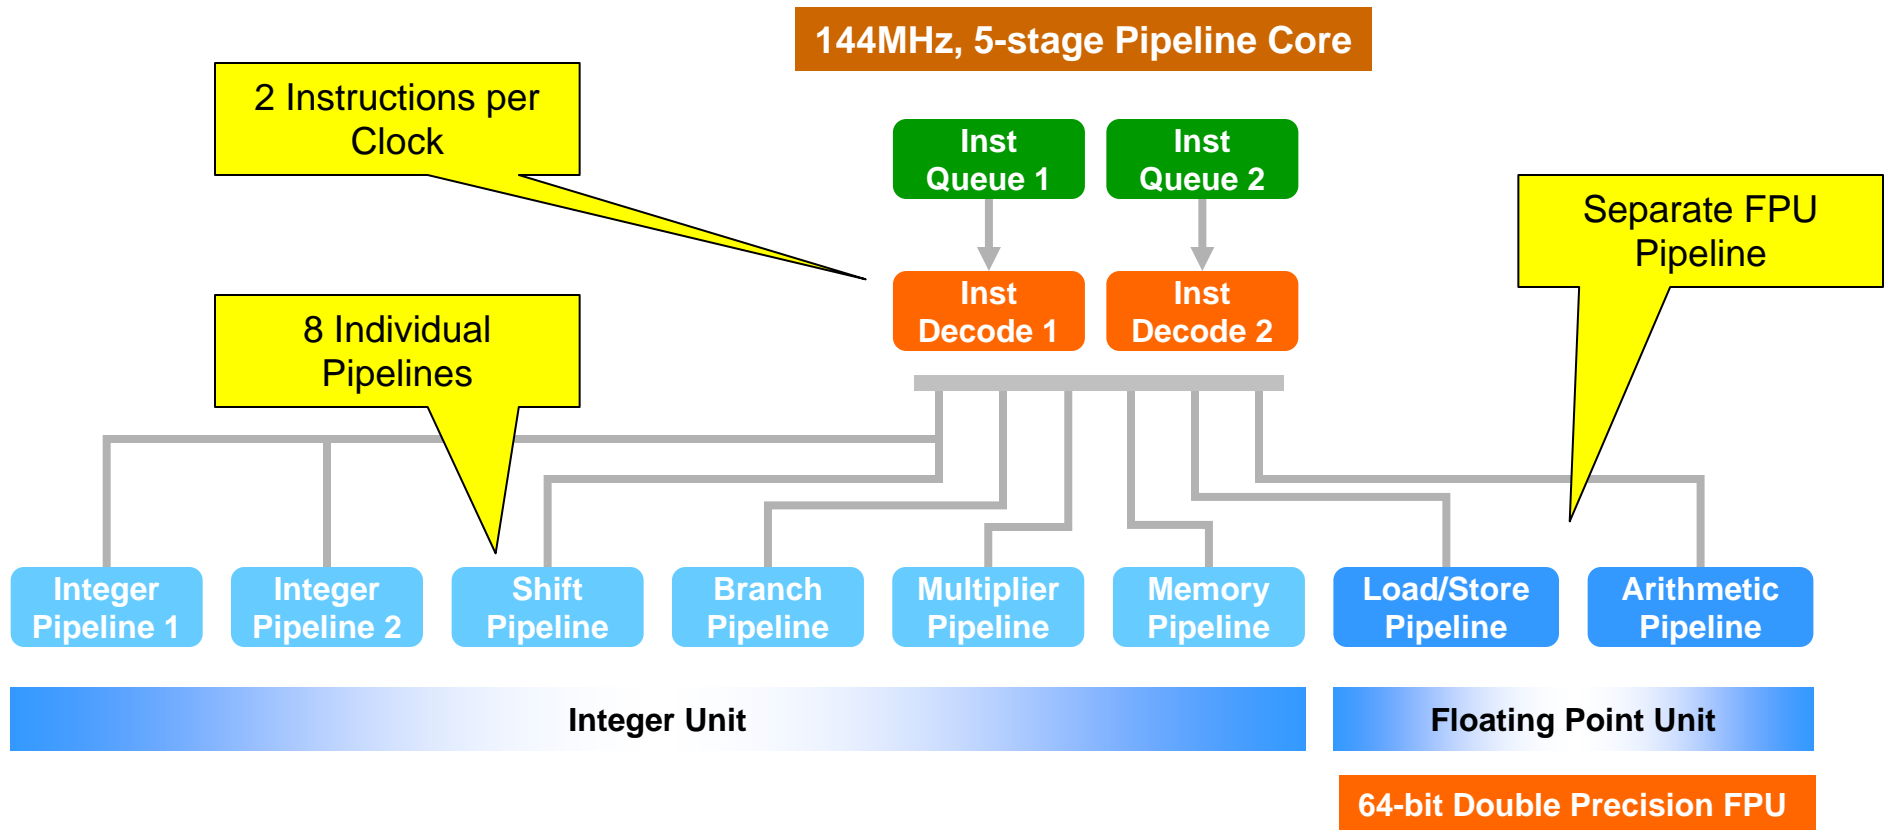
144MHz, 5-stage Pipeline Core

2 Instructions per Clock

Inst Queue 1

Inst Queue 2

Separate FPU Pipeline

Inst Decode 1

Inst Decode 2

8 Individual Pipelines

Integer Pipeline 1

Integer Pipeline 2

Shift Pipeline

Branch Pipeline

Multiplier Pipeline

Memory Pipeline

Load/Store Pipeline

Arithmetic Pipeline

Integer Unit

Floating Point Unit

64-bit Double Precision FPU